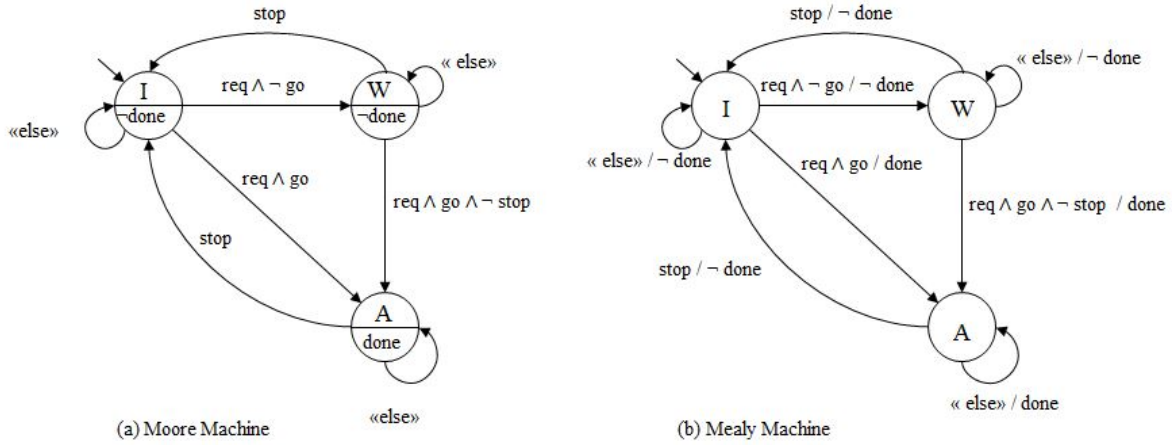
stop

« else»

I
¬done

req ∧ ¬ go

W
¬done

«else»

req ∧ go

req ∧ go ∧ ¬ stop

stop

A
done

«else»

(a) Moore Machine

stop / ¬ done

« else» / ¬ done

I

req ∧ ¬ go / ¬ done

W

« else» / ¬ done

req ∧ go / done

req ∧ go ∧ ¬ stop / done

stop / ¬ done

A

« else» / done

(b) Mealy Machine